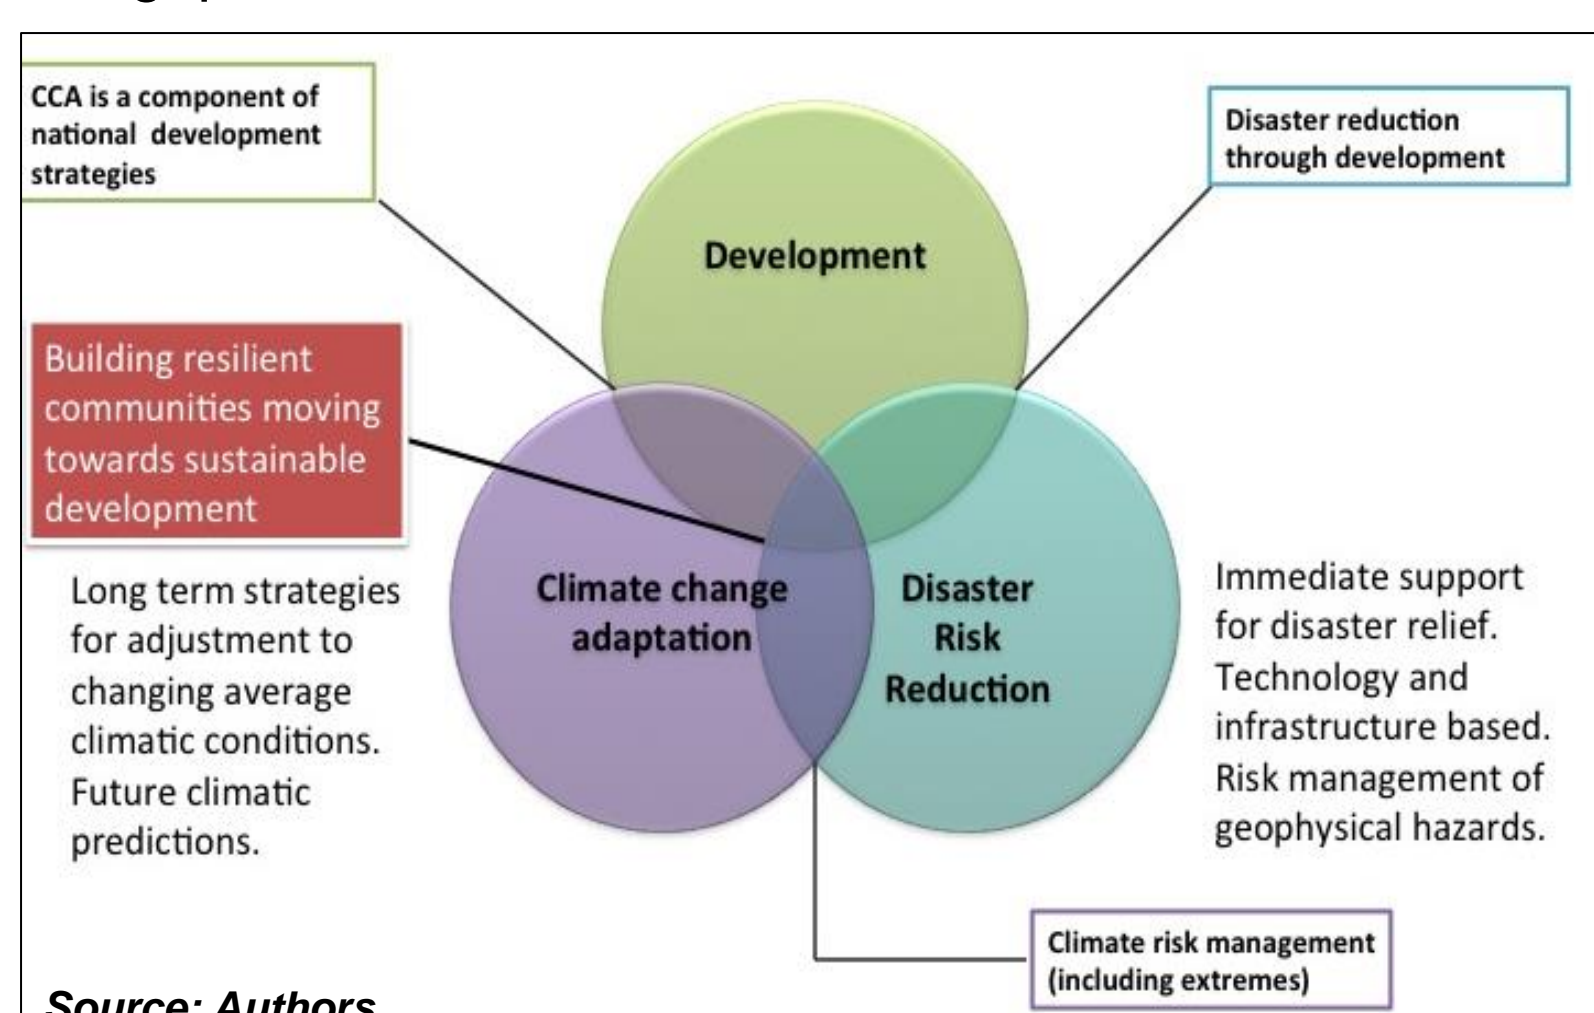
CCA is a component of national development strategies

Disaster reduction through development

Development

Building resilient communities moving towards sustainable development

Long term strategies for adjustment to changing average climatic conditions. Future climatic predictions.

Climate change adaptation

Disaster Risk Reduction

Immediate support for disaster relief. Technology and infrastructure based. Risk management of geophysical hazards.

Climate risk management (including extremes)

Source: Authors